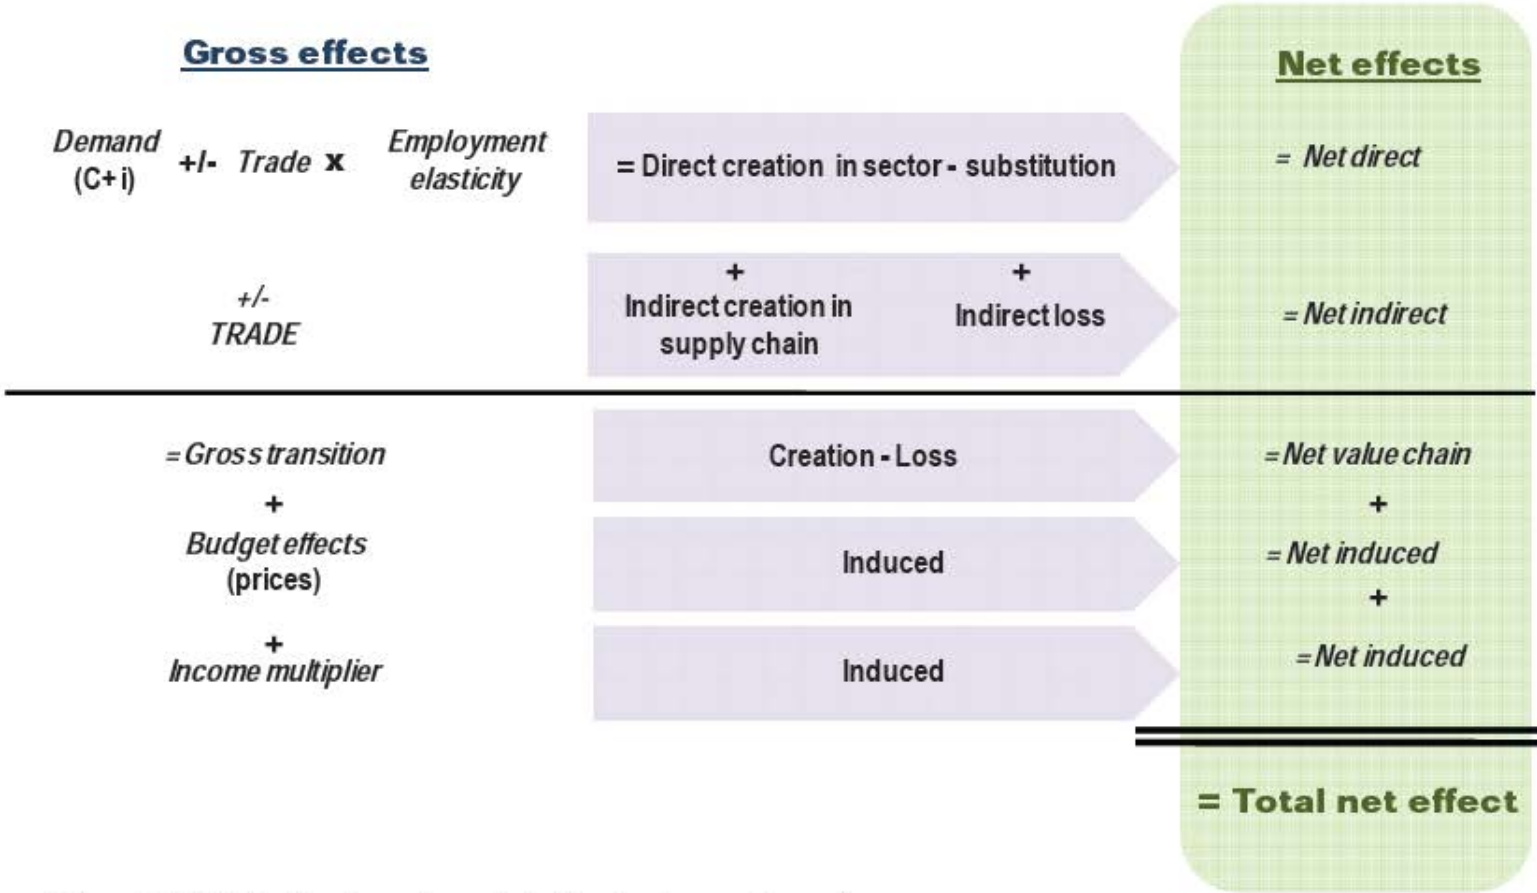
Gross effects

Net effects

Demand (C+i) +/- Trade x Employment elasticity

= Direct creation in sector - substitution

= Net direct

+/- TRADE

+ Indirect creation in supply chain

+ Indirect loss

= Net indirect

= Gross transition

Creation - Loss

= Net value chain

+

Budget effects (prices)

Induced

+

= Net induced

+

+

Income multiplier

Induced

= Net induced

= Total net effect